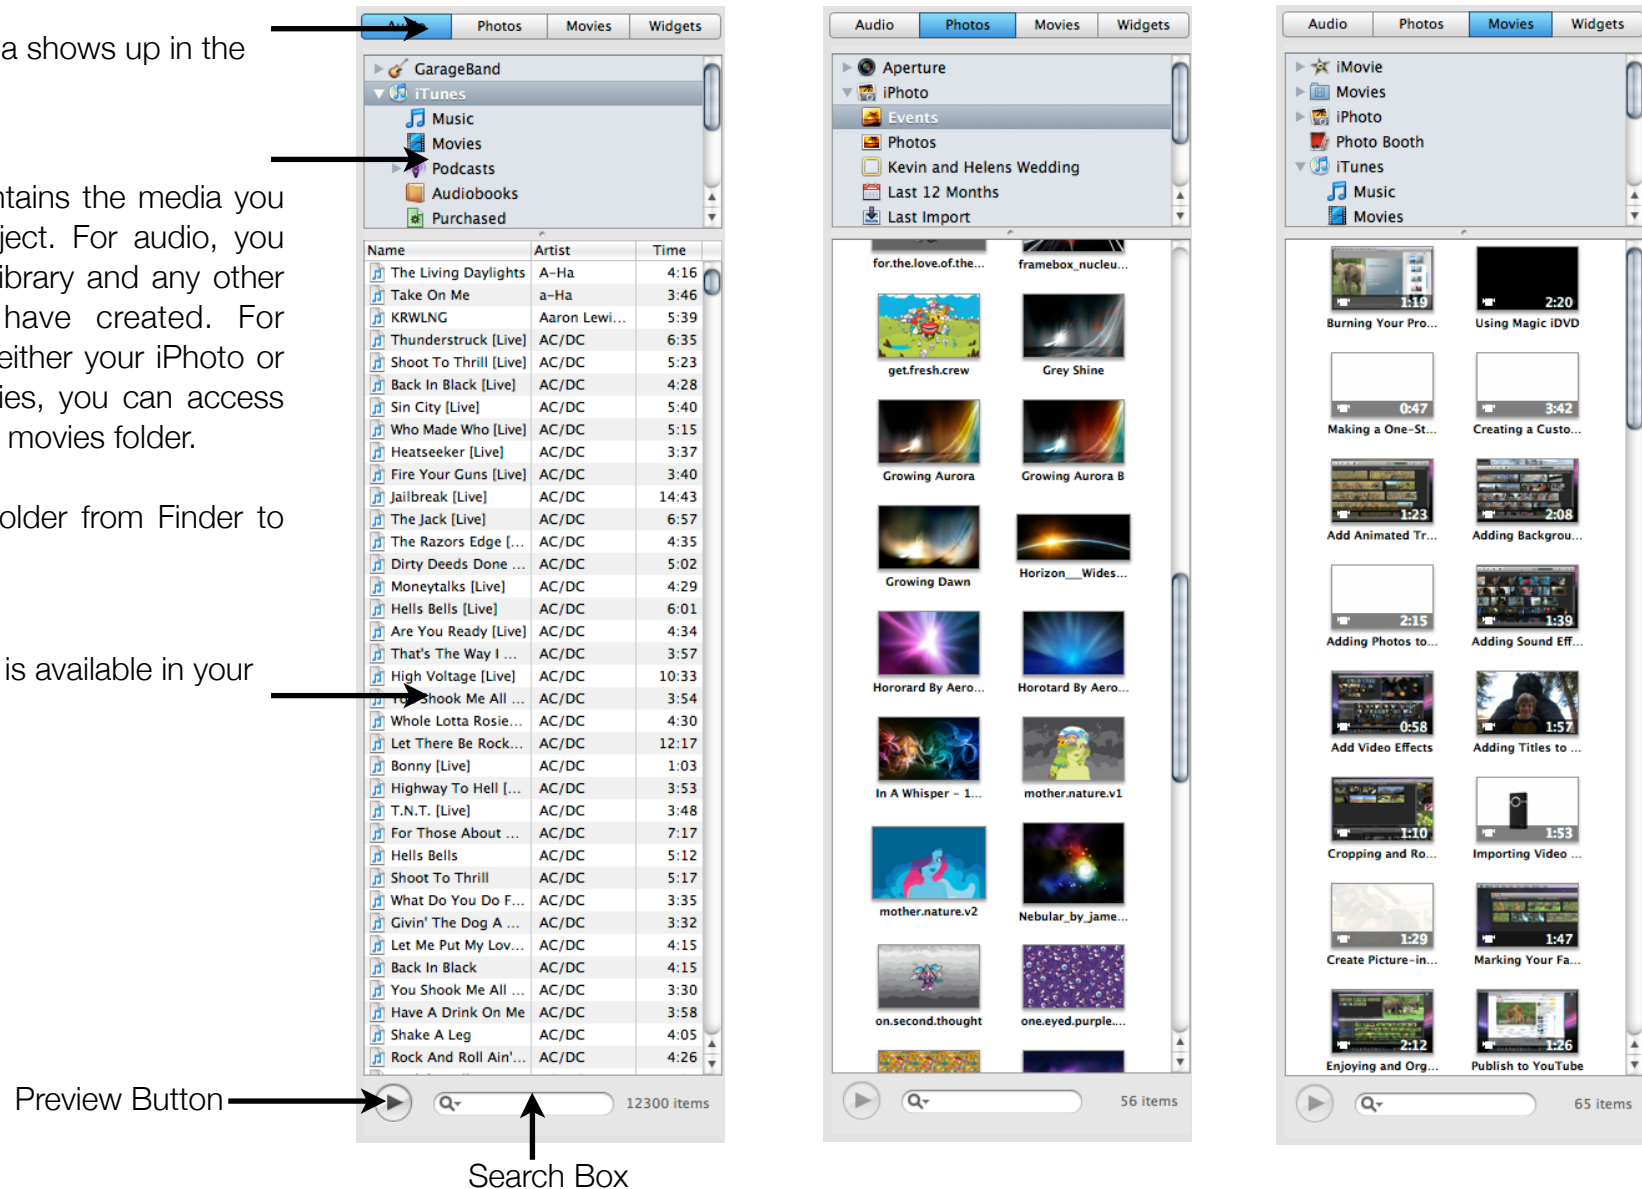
a shows up in the

ntains the media you ject. For audio, you ibrary and any other have created. For either your iPhoto or ies, you can access movies folder.

older from Finder to

is available in your

Preview Button

Search Box

Audio | Photos | Movies | Widgets

GarageBand
iTunes
Music
Movies
Podcasts
Audiobooks
Purchased

| Name | Artist | Time |
|---|---|---|
| The Living Daylights | A-Ha | 4:16 |
| Take On Me | a-Ha | 3:46 |
| KRWLNG | Aaron Lewi... | 5:39 |
| Thunderstruck [Live] | AC/DC | 6:35 |
| Shoot To Thrill [Live] | AC/DC | 5:23 |
| Back In Black [Live] | AC/DC | 4:28 |
| Sin City [Live] | AC/DC | 5:40 |
| Who Made Who [Live] | AC/DC | 5:15 |
| Heatseeker [Live] | AC/DC | 3:37 |
| Fire Your Guns [Live] | AC/DC | 3:40 |
| Jailbreak [Live] | AC/DC | 14:43 |
| The Jack [Live] | AC/DC | 6:57 |
| The Razors Edge [... | AC/DC | 4:35 |
| Dirty Deeds Done ... | AC/DC | 5:02 |
| Moneytalks [Live] | AC/DC | 4:29 |
| Hells Bells [Live] | AC/DC | 6:01 |
| Are You Ready [Live] | AC/DC | 4:34 |
| That's The Way I ... | AC/DC | 3:57 |
| High Voltage [Live] | AC/DC | 10:33 |
| You Shook Me All ... | AC/DC | 3:54 |
| Whole Lotta Rosie... | AC/DC | 4:30 |
| Let There Be Rock... | AC/DC | 12:17 |
| Bonny [Live] | AC/DC | 1:03 |
| Highway To Hell [... | AC/DC | 3:53 |
| T.N.T. [Live] | AC/DC | 3:48 |
| For Those About ... | AC/DC | 7:17 |
| Hells Bells | AC/DC | 5:12 |
| Shoot To Thrill | AC/DC | 5:17 |
| What Do You Do F... | AC/DC | 3:35 |
| Givin' The Dog A ... | AC/DC | 3:32 |
| Let Me Put My Lov... | AC/DC | 4:15 |
| Back In Black | AC/DC | 4:15 |
| You Shook Me All ... | AC/DC | 3:30 |
| Have A Drink On Me | AC/DC | 3:58 |
| Shake A Leg | AC/DC | 4:05 |
| Rock And Roll Ain'... | AC/DC | 4:26 |

12300 items

Audio | Photos | Movies | Widgets

Aperture
iPhoto
Events
Photos
Kevin and Helens Wedding
Last 12 Months
Last Import

for.the.love.of.the...
framebox_nucleu...
get.fresh.crew
Grey Shine
Growing Aurora
Growing Aurora B
Growing Dawn
Horizon__Wides...
Hororard By Aero...
Horotard By Aero...
In A Whisper - 1...
mother.nature.v1
mother.nature.v2
Nebular_by_jame...
on.second.thought
one.eyed.purple...

56 items

Audio | Photos | Movies | Widgets

iMovie
Movies
iPhoto
Photo Booth
iTunes
Music
Movies

1:19 Burning Your Pro...
2:20 Using Magic iDVD
0:47 Making a One-St...
3:42 Creating a Custo...
1:23 Add Animated Tr...
2:08 Adding Backgrou...
2:15 Adding Photos to...
1:39 Adding Sound Eff...
0:58 Add Video Effects
1:57 Adding Titles to ...
1:10 Cropping and Ro...
1:53 Importing Video ...
1:29 Create Picture-in...
1:47 Marking Your Fa...
2:12 Enjoying and Org...
1:26 Publish to YouTube

65 items